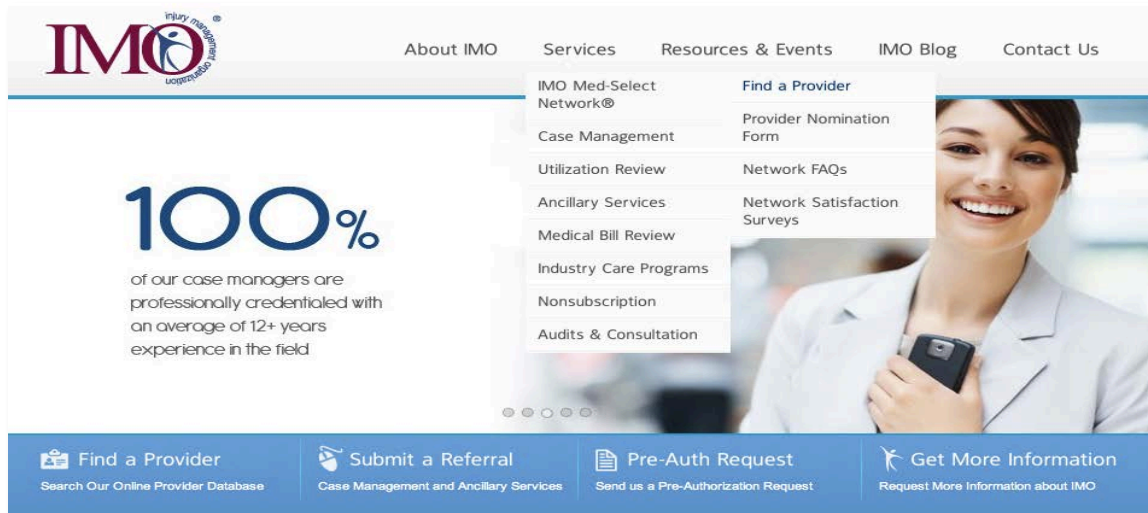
IMO injury management organization ®

About IMO Services Resources & Events IMO Blog Contact Us

IMO Med-Select Network®
Case Management
Utilization Review
Ancillary Services
Medical Bill Review
Industry Care Programs
Nonsubscription
Audits & Consultation

Find a Provider
Provider Nomination Form
Network FAQs
Network Satisfaction Surveys

100%
of our case managers are professionally credentialed with an average of 12+ years experience in the field

Find a Provider
Search Our Online Provider Database

Submit a Referral
Case Management and Ancillary Services

Pre-Auth Request
Send us a Pre-Authorization Request

Get More Information
Request More Information about IMO